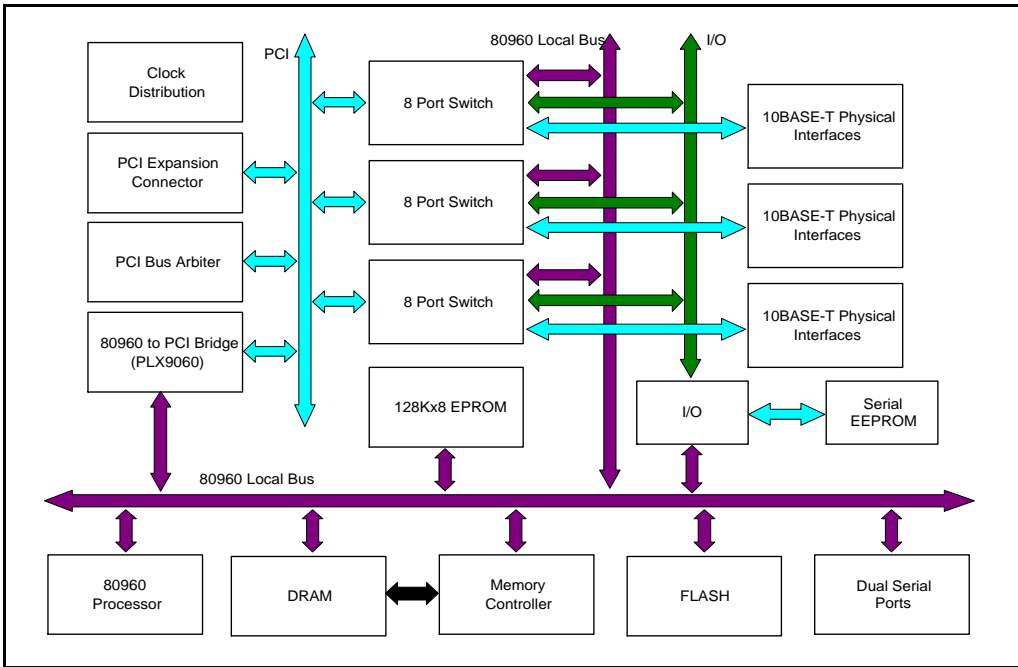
PCI

80960 Local Bus

I/O

Clock Distribution

PCI Expansion Connector

PCI Bus Arbiter

80960 to PCI Bridge (PLX9060)

8 Port Switch

8 Port Switch

8 Port Switch

10BASE-T Physical Interfaces

10BASE-T Physical Interfaces

10BASE-T Physical Interfaces

128Kx8 EPROM

I/O

Serial EEPROM

80960 Local Bus

80960 Processor

DRAM

Memory Controller

FLASH

Dual Serial Ports